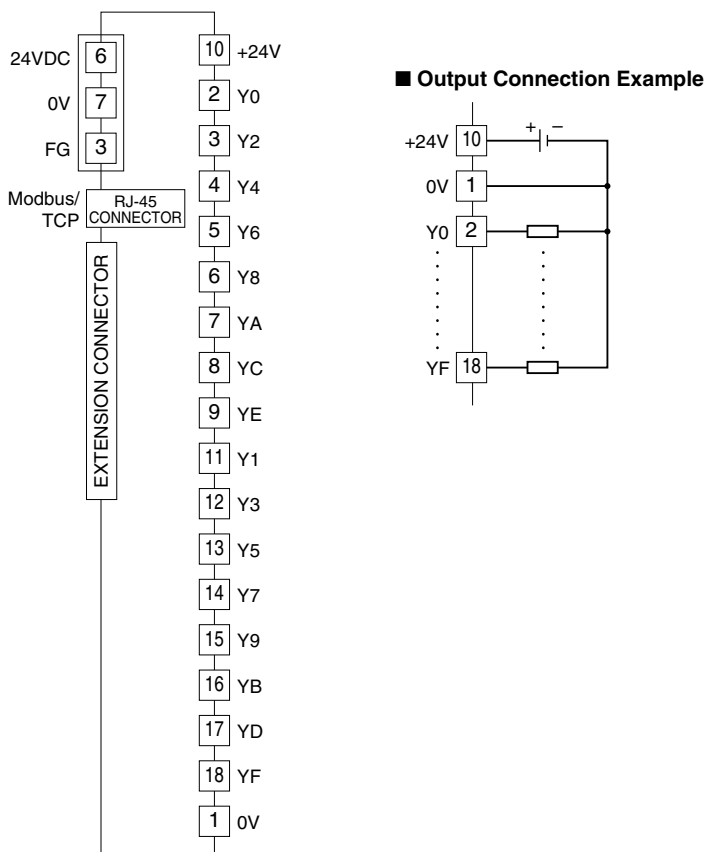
24VDC 6
0V 7
FG 3
Modbus/TCP RJ-45 CONNECTOR
EXTENSION CONNECTOR

10 +24V
2 Y0
3 Y2
4 Y4
5 Y6
6 Y8
7 YA
8 YC
9 YE
11 Y1
12 Y3
13 Y5
14 Y7
15 Y9
16 YB
17 YD
18 YF
1 0V

■ Output Connection Example

+24V 10
+ −
0V 1
Y0 2
YF 18